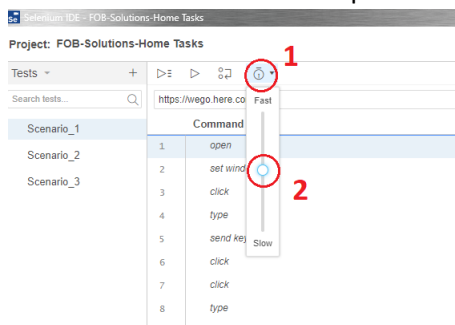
Se Selenium IDE - FOB-Solutions-Home Tasks

Project: FOB-Solutions-Home Tasks

Tests
+
Search tests...
Scenario_1
Scenario_2
Scenario_3

1
https://wego.here.co
Fast
Command
2
Slow

| | |
|---|---|
| 1 | open |
| 2 | set wind |
| 3 | click |
| 4 | type |
| 5 | send key |
| 6 | click |
| 7 | click |
| 8 | type |